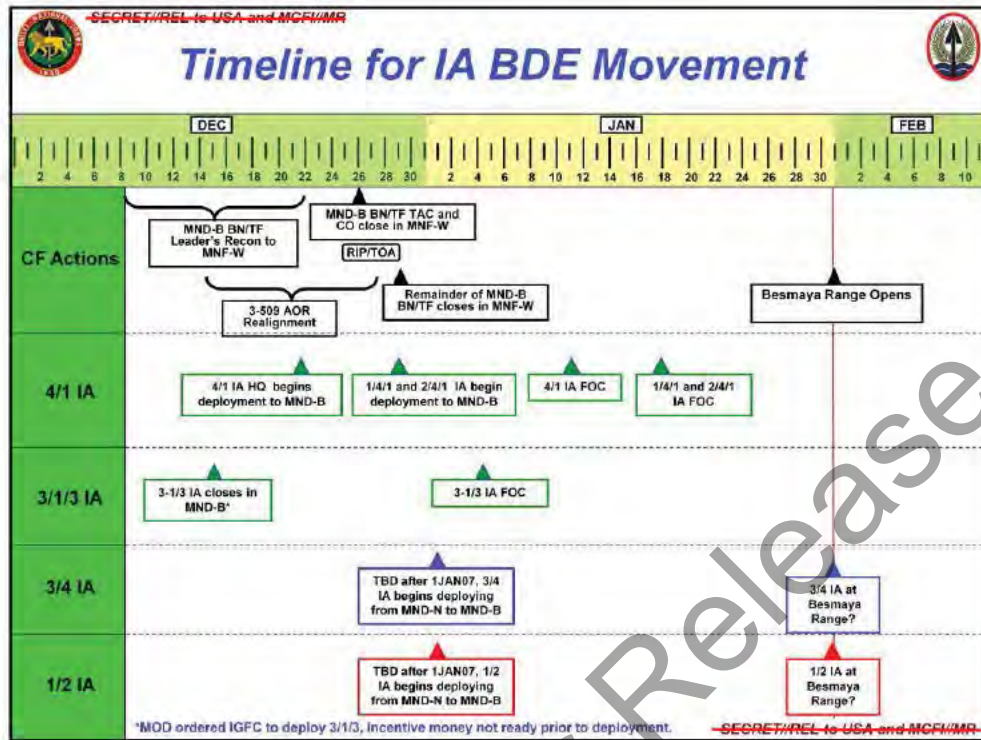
SECRET//REL to USA and MCFI//MR

Timeline for IA BDE Movement

DEC JAN FEB

2 4 6 8 10 12 14 16 18 20 22 24 26 28 30 2 4 6 8 10 12 14 16 18 20 22 24 26 28 30 2 4 6 8 10

CF Actions

MND-B BN/TF Leader's Recon to MNF-W

MND-B BN/TF TAC and CO close in MNF-W

RIP/TOA

3-509 AOR Realignment

Remainder of MND-B BN/TF closes in MNF-W

Besmaya Range Opens

4/1 IA

4/1 IA HQ begins deployment to MND-B

1/4/1 and 2/4/1 IA begin deployment to MND-B

4/1 IA FOC

1/4/1 and 2/4/1 IA FOC

3/1/3 IA

3-1/3 IA closes in MND-B*

3-1/3 IA FOC

3/4 IA

TBD after 1JAN07, 3/4 IA begins deploying from MND-N to MND-B

3/4 IA at Besmaya Range?

1/2 IA

TBD after 1JAN07, 1/2 IA begins deploying from MND-N to MND-B

1/2 IA at Besmaya Range?

*MOD ordered IGFC to deploy 3/1/3, incentive money not ready prior to deployment.

SECRET//REL to USA and MCFI//MR

Release